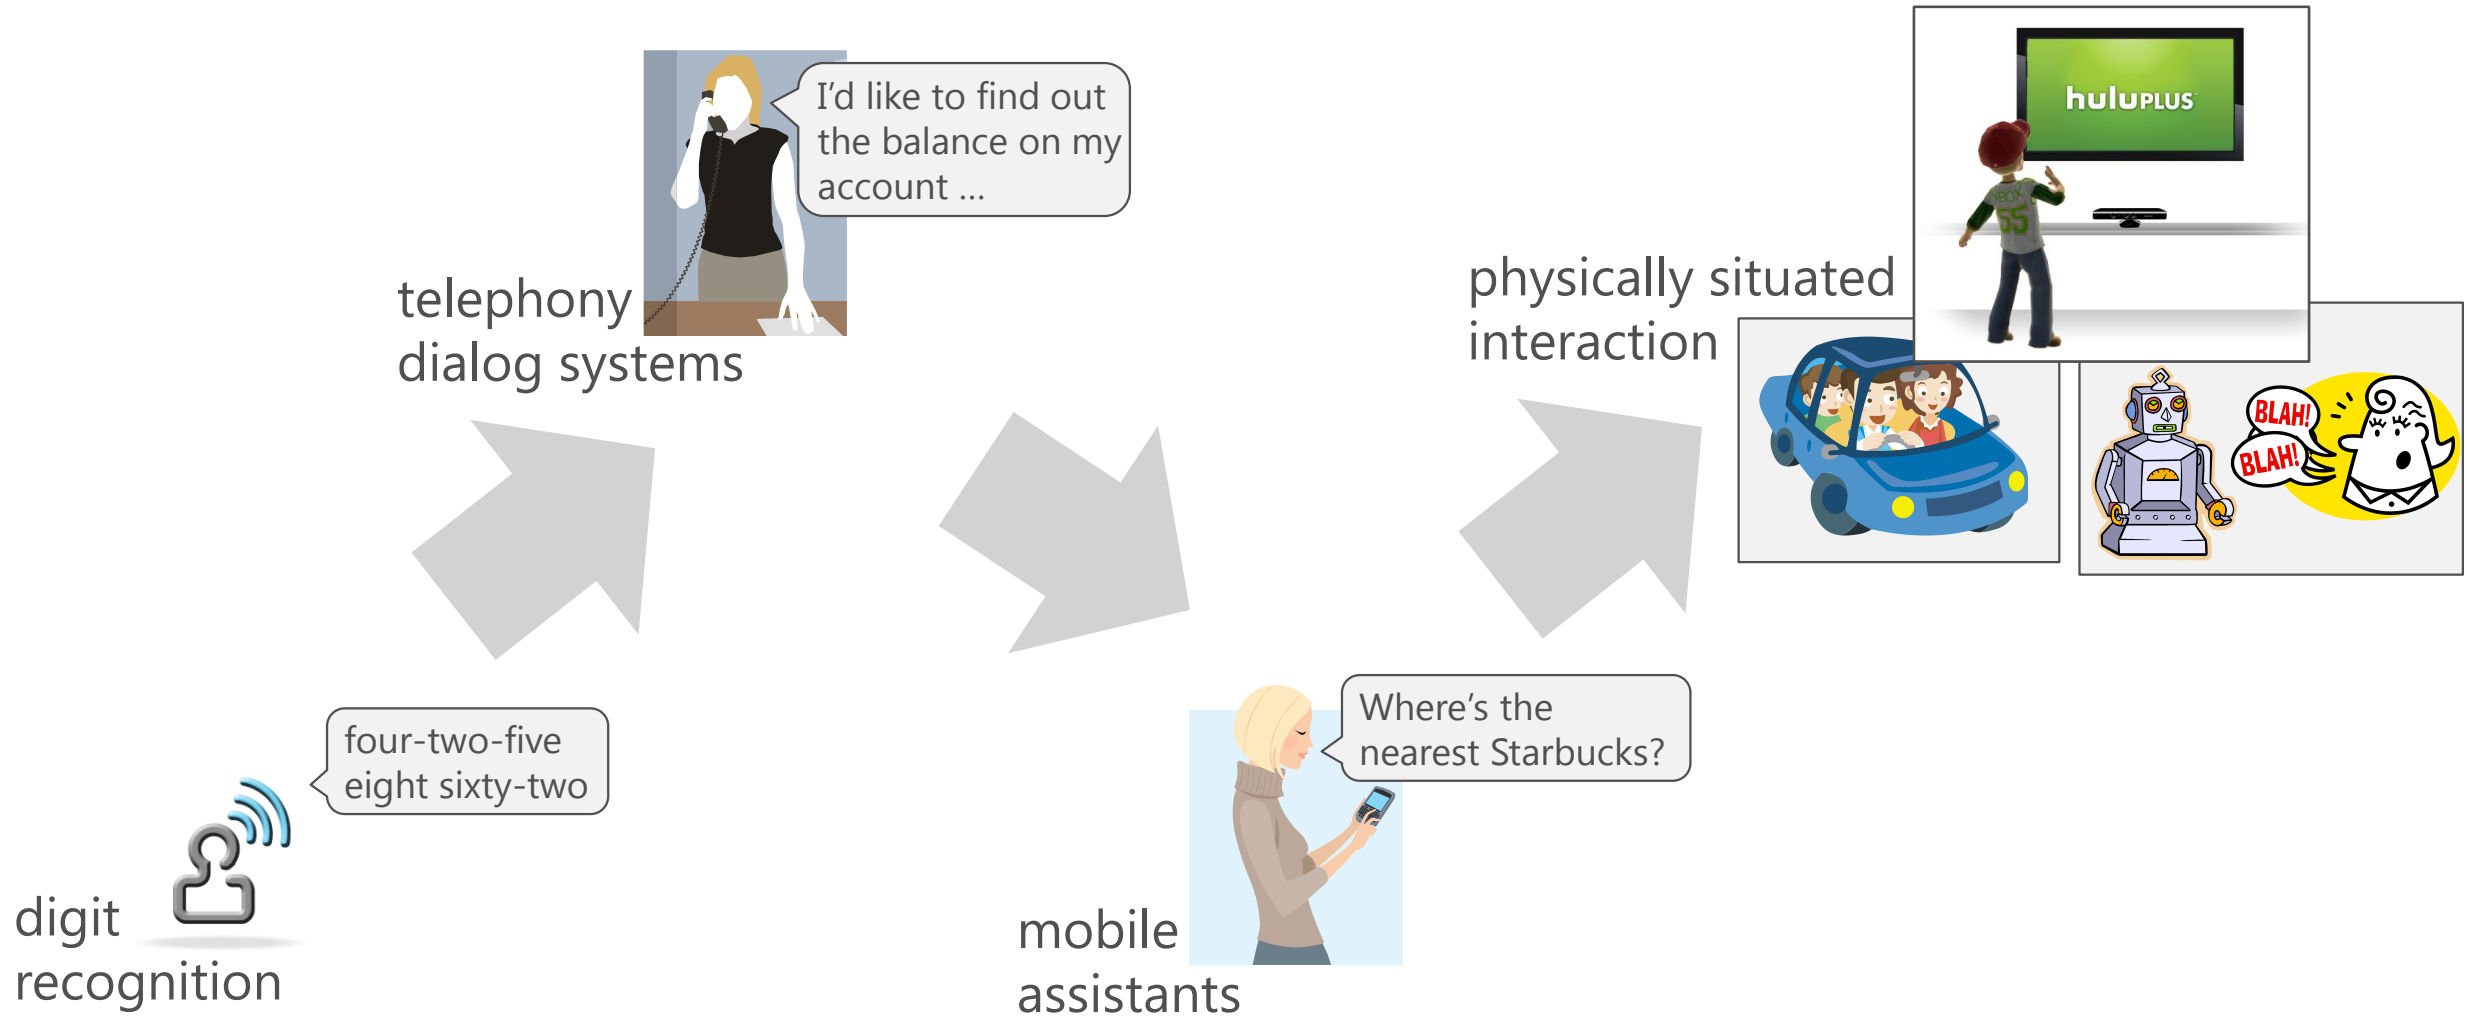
I'd like to find out the balance on my account ...

telephony dialog systems

huluPLUS

physically situated interaction

BLAH!
BLAH!

four-two-five eight sixty-two

digit recognition

Where's the nearest Starbucks?

mobile assistants